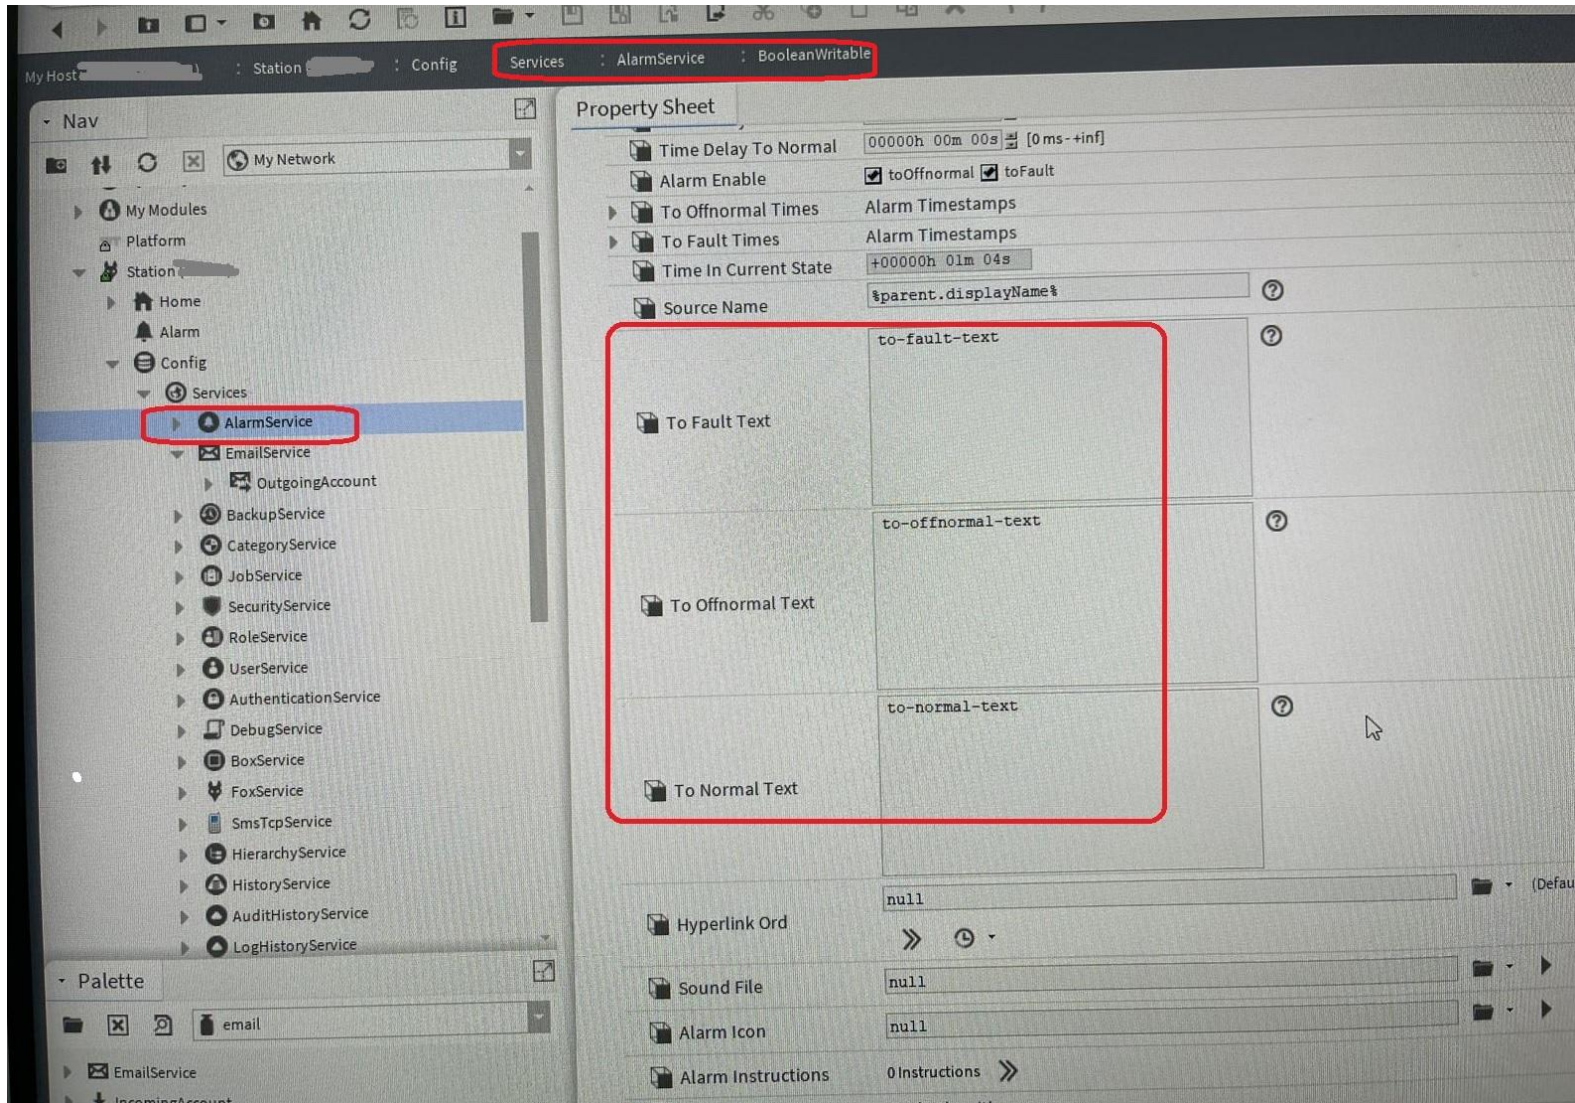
My Host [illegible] : Station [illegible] : Config : Services : AlarmService : BooleanWritable

Nav

My Network

My Modules
Platform
Station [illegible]
Home
Alarm
Config
Services
AlarmService
EmailService
OutgoingAccount
BackupService
CategoryService
JobService
SecurityService
RoleService
UserService
AuthenticationService
DebugService
BoxService
FoxService
SmsTcpService
HierarchyService
HistoryService
AuditHistoryService
LogHistoryService

Palette

email

EmailService

Property Sheet

| | |
|---|---|
| Time Delay To Normal | 00000h 00m 00s [0 ms-+inf] |
| Alarm Enable | toOffnormal toFault |
| To Offnormal Times | Alarm Timestamps |
| To Fault Times | Alarm Timestamps |
| Time In Current State | +00000h 01m 04s |
| Source Name | %parent.displayName% |
| To Fault Text | to-fault-text |
| To Offnormal Text | to-offnormal-text |
| To Normal Text | to-normal-text |
| Hyperlink Ord | null (Defau |
| Sound File | null |
| Alarm Icon | null |
| Alarm Instructions | 0 Instructions |